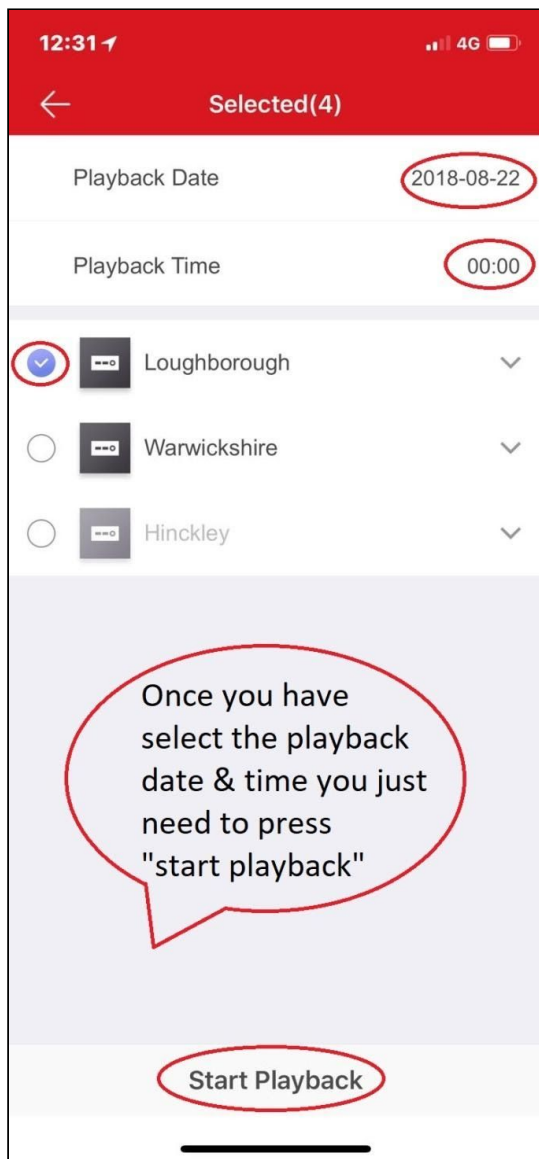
12:31

4G

Selected(4)

Playback Date 2018-08-22

Playback Time 00:00

Loughborough

Warwickshire

Hinckley

Once you have select the playback date & time you just need to press "start playback"

Start Playback